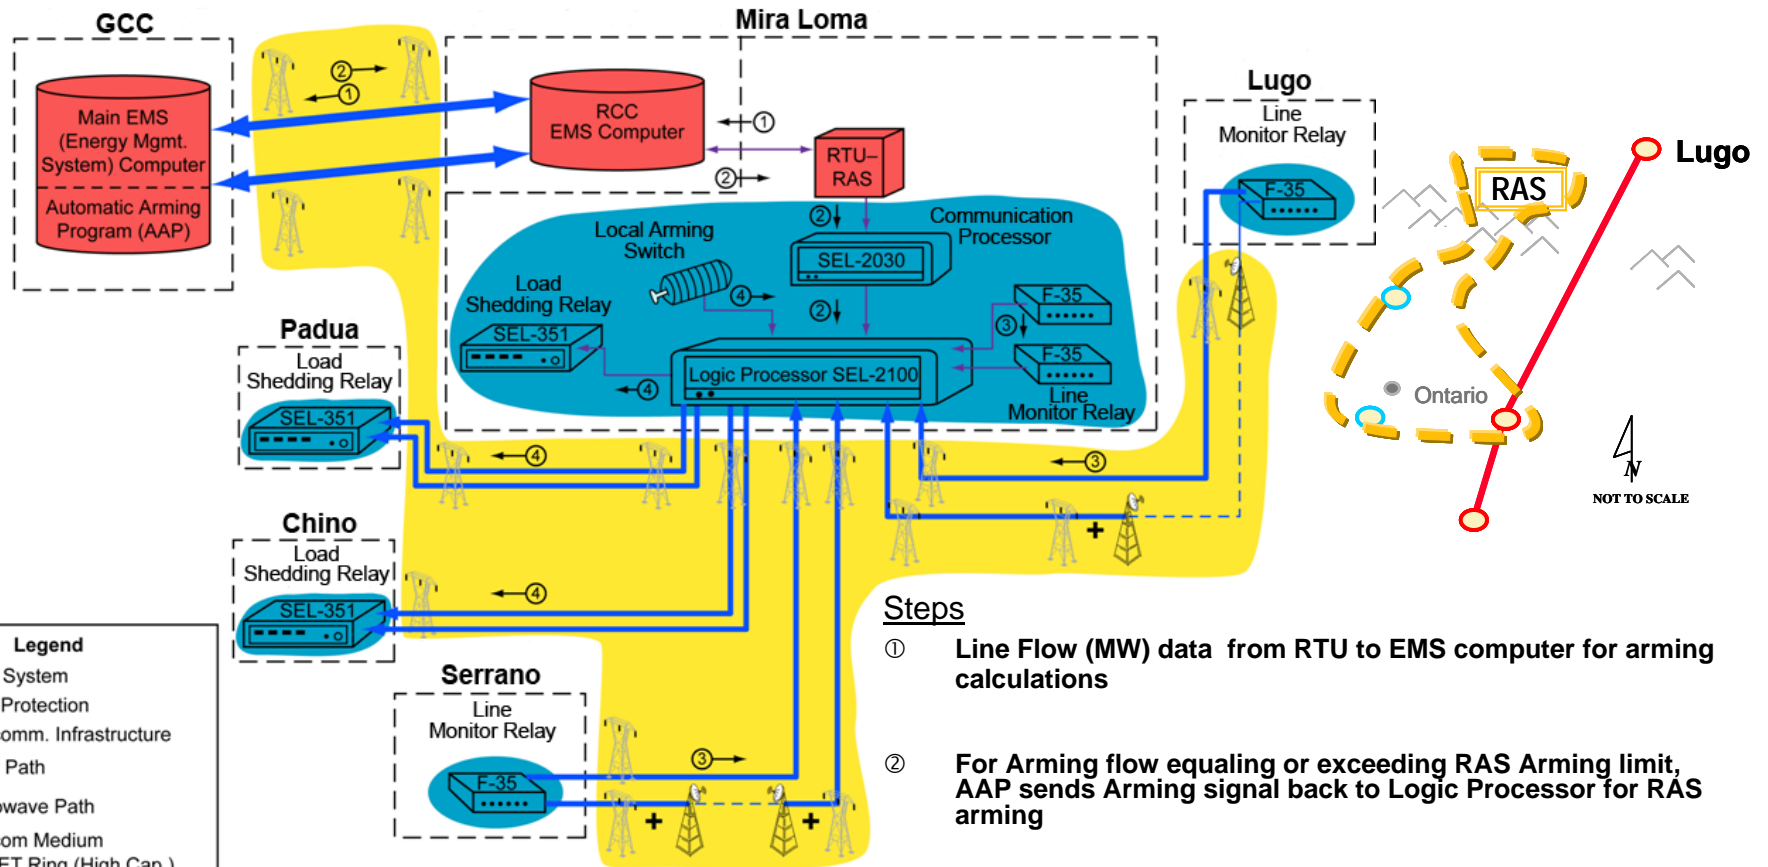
GCC

Main EMS (Energy Mgmt. System) Computer

Automatic Arming Program (AAP)

②
①

Mira Loma

RCC EMS Computer

①
②

RTU–RAS

②

Local Arming Switch

Communication Processor

SEL-2030

Load Shedding Relay

SEL-351

④

②

F-35

③

F-35

Logic Processor SEL-2100

Line Monitor Relay

④

Lugo

Line Monitor Relay

F-35

RAS

Lugo

Ontario

N

NOT TO SCALE

Padua

Load Shedding Relay

SEL-351

④

③

Chino

Load Shedding Relay

SEL-351

④

Legend

System

Protection

omm. Infrastructure

Path

owave Path

om Medium

T Ring (High Cap.)

Serrano

Line Monitor Relay

F-35

③

Steps

① Line Flow (MW) data from RTU to EMS computer for arming calculations

② For Arming flow equaling or exceeding RAS Arming limit, AAP sends Arming signal back to Logic Processor for RAS arming